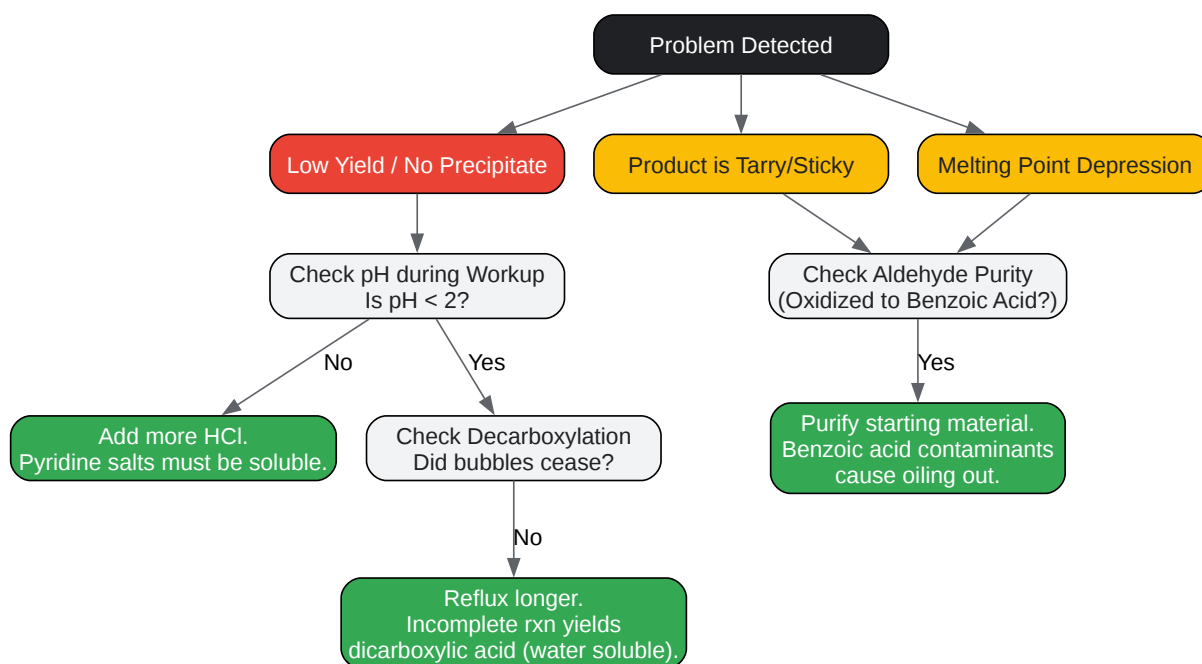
Problem Detected

Low Yield / No Precipitate

Product is Tarry/Sticky

Melting Point Depression

Check pH during Workup
Is pH < 2?

Check Aldehyde Purity
(Oxidized to Benzoic Acid?)

No

Yes

Yes

Add more HCl.
Pyridine salts must be soluble.

Check Decarboxylation
Did bubbles cease?

Purify starting material.
Benzoic acid contaminants cause oiling out.

No

Reflux longer.
Incomplete rxn yields dicarboxylic acid (water soluble).